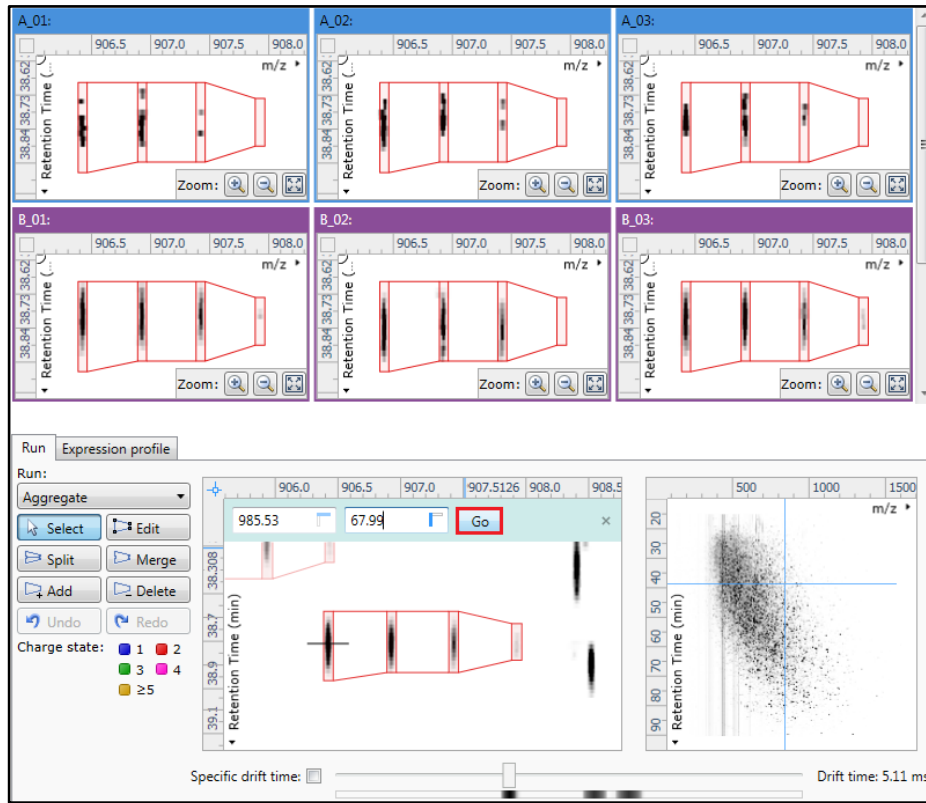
A_01:
906.5 907.0 907.5 908.0
m/z
38.62 38.73 38.84 Retention Time (...
Zoom:

A_02:
906.5 907.0 907.5 908.0
m/z
38.62 38.73 38.84 Retention Time (...
Zoom:

A_03:
906.5 907.0 907.5 908.0
m/z
38.62 38.73 38.84 Retention Time (...
Zoom:

B_01:
906.5 907.0 907.5 908.0
m/z
38.62 38.73 38.84 Retention Time (...
Zoom:

B_02:
906.5 907.0 907.5 908.0
m/z
38.62 38.73 38.84 Retention Time (...
Zoom:

B_03:
906.5 907.0 907.5 908.0
m/z
38.62 38.73 38.84 Retention Time (...
Zoom:

Run Expression profile
Run:
Aggregate
Select Edit
Split Merge
Add Delete
Undo Redo
Charge state:
1 2
3 4
≥5

906.0 906.5 907.0 907.5126 908.0 908.5
985.53 67.99 Go
38.308 38.7 38.9 39.1
Retention Time (min)

500 1000 1500
m/z
20 30 40 50 60 70 80 90
Retention Time (min)

Specific drift time:
Drift time: 5.11 ms